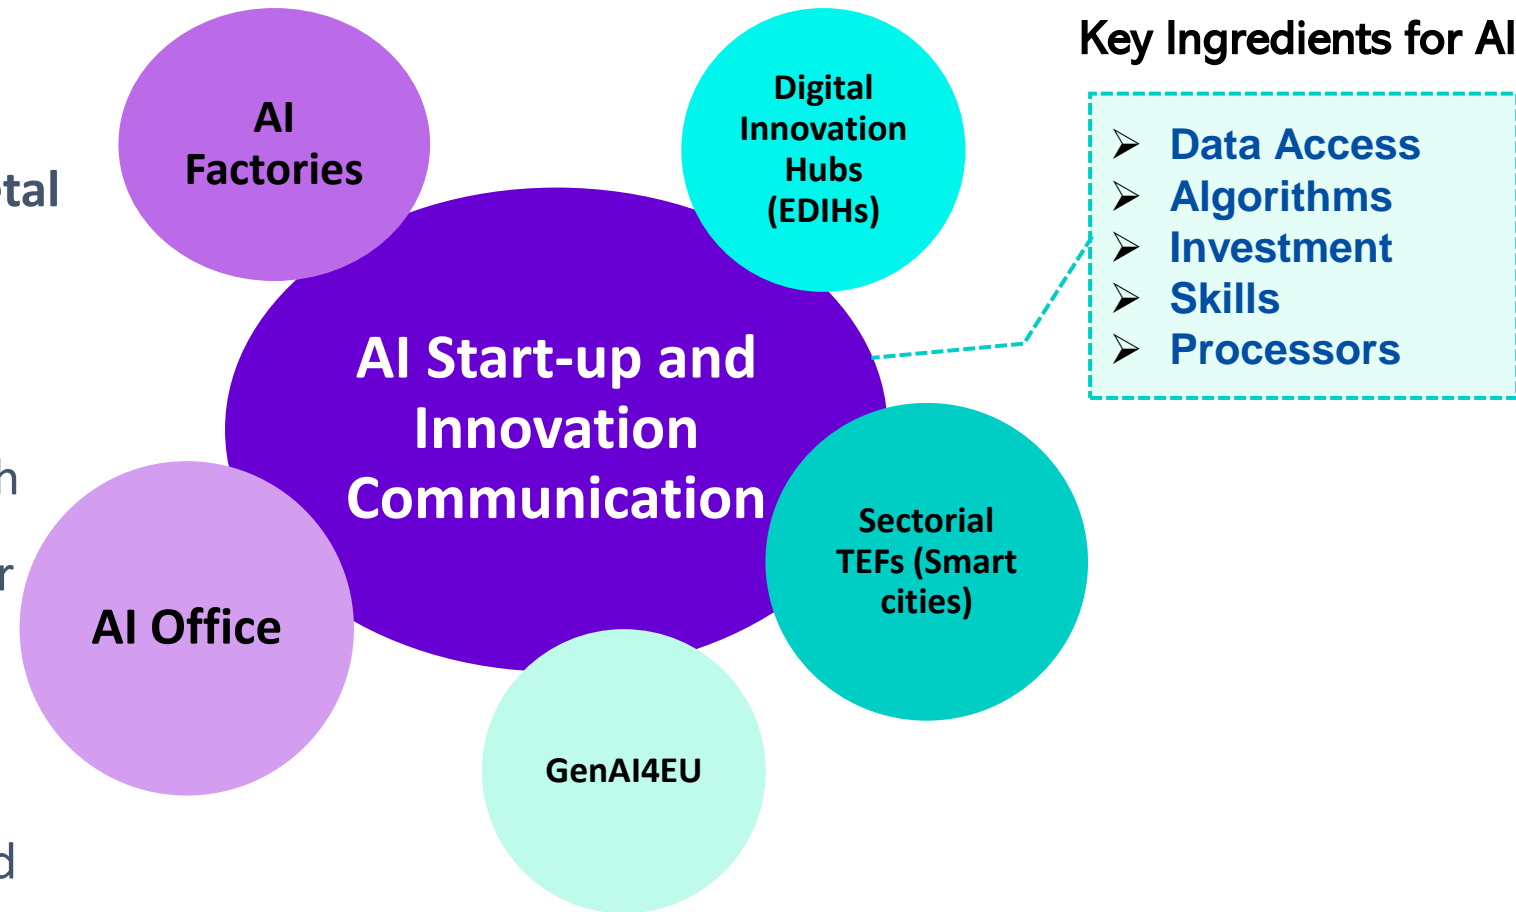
AI Factories

Digital Innovation Hubs (EDIHs)

Key Ingredients for AI

➢ Data Access
➢ Algorithms
➢ Investment
➢ Skills
➢ Processors

tal

AI Start-up and Innovation Communication

h

r

AI Office

Sectorial TEFs (Smart cities)

GenAI4EU

d